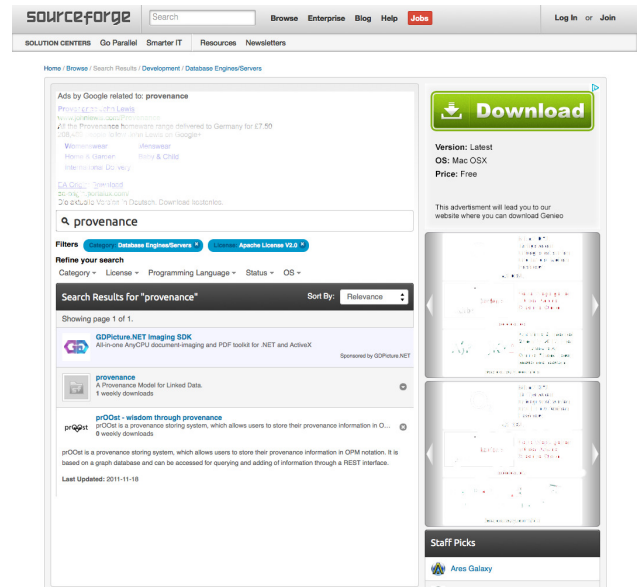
sourceforge Search Browse Enterprise Blog Help Jobs Log In or Join

SOLUTION CENTERS Go Parallel Smarter IT Resources Newsletters

Home / Browse / Search Results / Development / Database Engines/Servers

Ads by Google related to: provenance

Provenance at John Lewis
www.johnlewis.com/Provenance
All the Provenance homeware range delivered to Germany for £7.50
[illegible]

Womenswear Menswear
Home & Garden Baby & Child
International Delivery

DA Gnum Download
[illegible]
Die aktuelle Version in Deutsch. Download kostenlos.

provenance

Filters Category: Database Engines/Servers × License: Apache License V2.0 ×

Refine your search
Category License Programming Language Status OS

Search Results for "provenance" Sort By: Relevance

Showing page 1 of 1.

GDPicture.NET Imaging SDK
All-in-one AnyCPU document-imaging and PDF toolkit for .NET and ActiveX
Sponsored by GDPicture.NET

provenance
A Provenance Model for Linked Data.
1 weekly downloads

prOOst - wisdom through provenance
prOOst is a provenance storing system, which allows users to store their provenance information in O...
0 weekly downloads

prOOst is a provenance storing system, which allows users to store their provenance information in OPM notation. It is based on a graph database and can be accessed for querying and adding of information through a REST interface.

Last Updated: 2011-11-18

Download

Version: Latest
OS: Mac OSX
Price: Free

This advertisment will lead you to our website where you can download Genieo

Staff Picks

Ares Galaxy